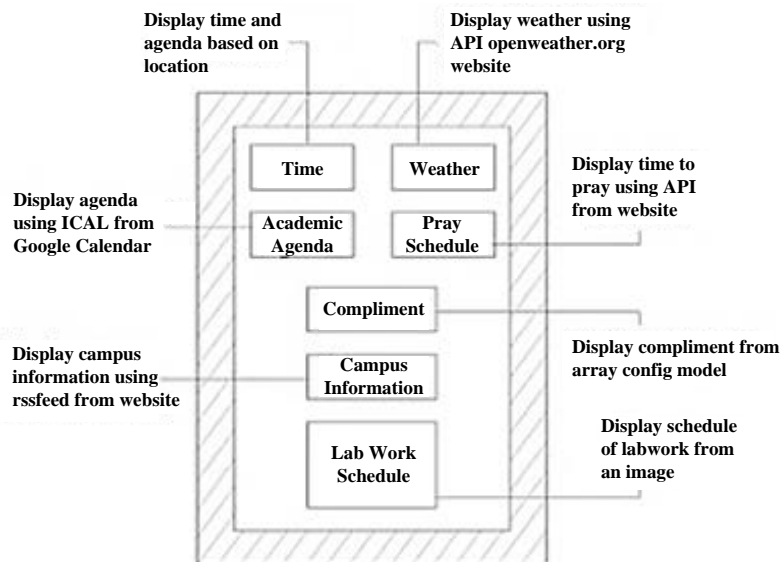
Display time and agenda based on location

Display weather using API openweather.org website

Time

Weather

Display time to pray using API from website

Display agenda using ICAL from Google Calendar

Academic Agenda

Pray Schedule

Compliment

Display compliment from array config model

Display campus information using rssfeed from website

Campus Information

Display schedule of labwork from an image

Lab Work Schedule